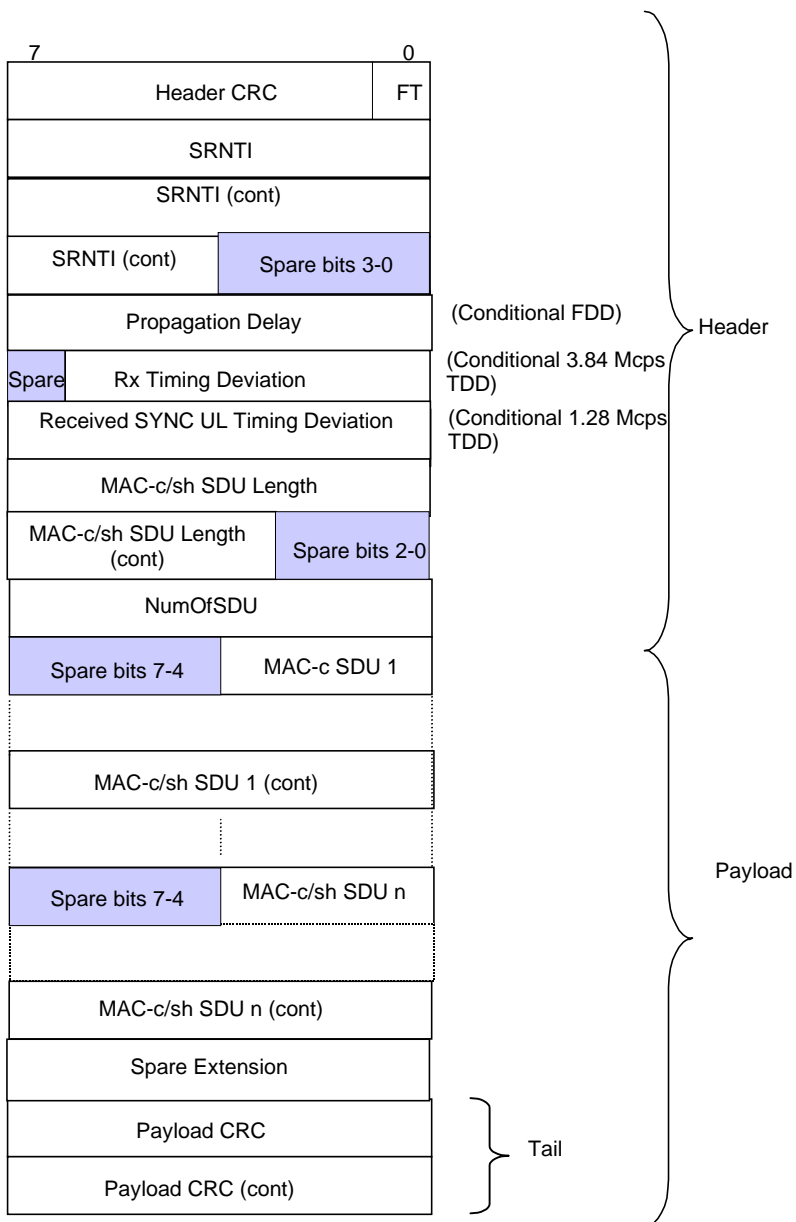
7 0

Header CRC FT

SRNTI

SRNTI (cont)

SRNTI (cont) Spare bits 3-0

Propagation Delay (Conditional FDD)

Spare Rx Timing Deviation (Conditional 3.84 Mcps TDD)

Received SYNC UL Timing Deviation (Conditional 1.28 Mcps TDD)

MAC-c/sh SDU Length

MAC-c/sh SDU Length (cont) Spare bits 2-0

NumOfSDU

Spare bits 7-4 MAC-c SDU 1

MAC-c/sh SDU 1 (cont)

Spare bits 7-4 MAC-c/sh SDU n

MAC-c/sh SDU n (cont)

Spare Extension

Payload CRC

Payload CRC (cont)

Header

Payload

Tail